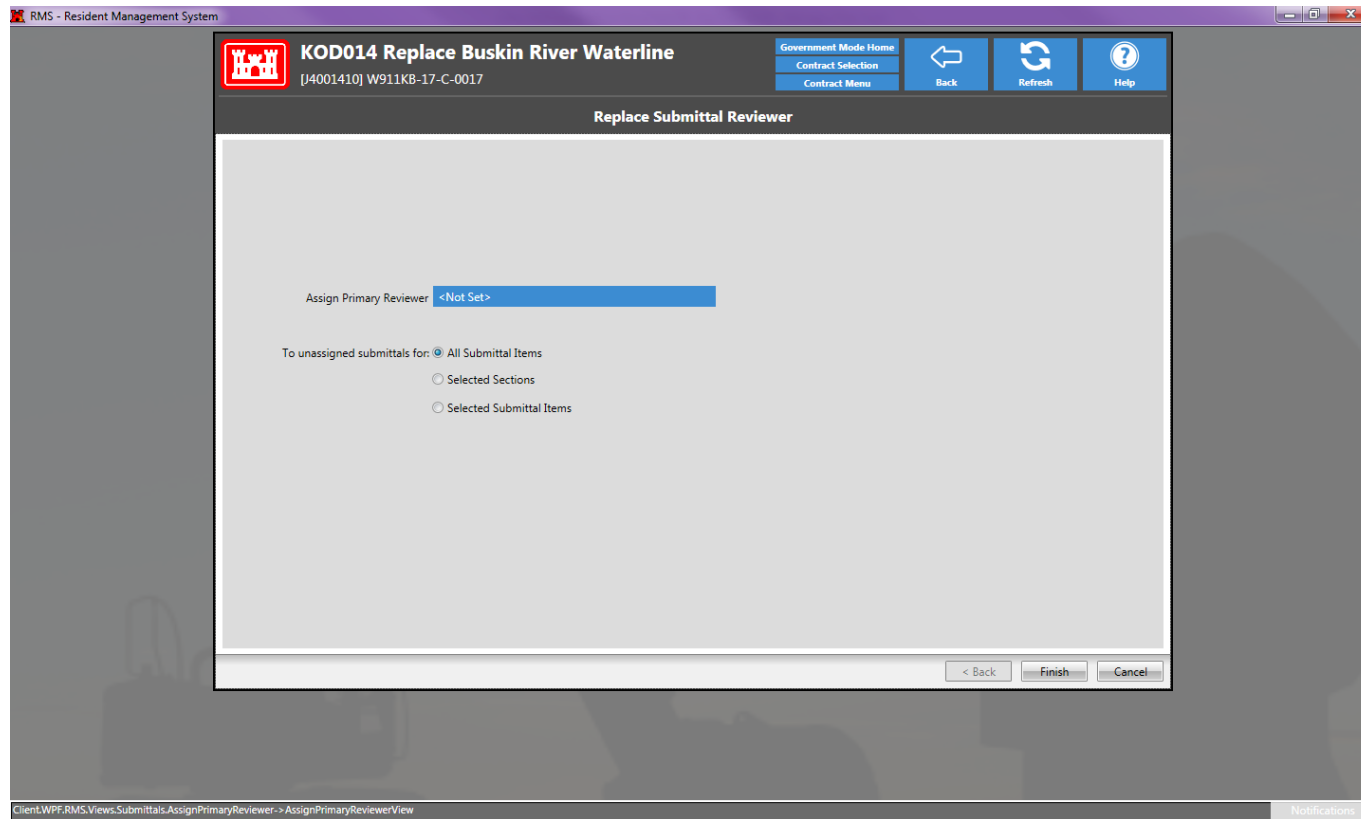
RMS - Resident Management System

KOD014 Replace Buskin River Waterline
[J4001410] W911KB-17-C-0017

Government Mode Home
Contract Selection
Contract Menu
Back
Refresh
Help

Replace Submittal Reviewer

Assign Primary Reviewer <Not Set>

To unassigned submittals for: All Submittal Items
Selected Sections
Selected Submittal Items

< Back
Finish
Cancel

Client.WPF.RMS.Views.Submittals.AssignPrimaryReviewer->AssignPrimaryReviewerView
Notifications